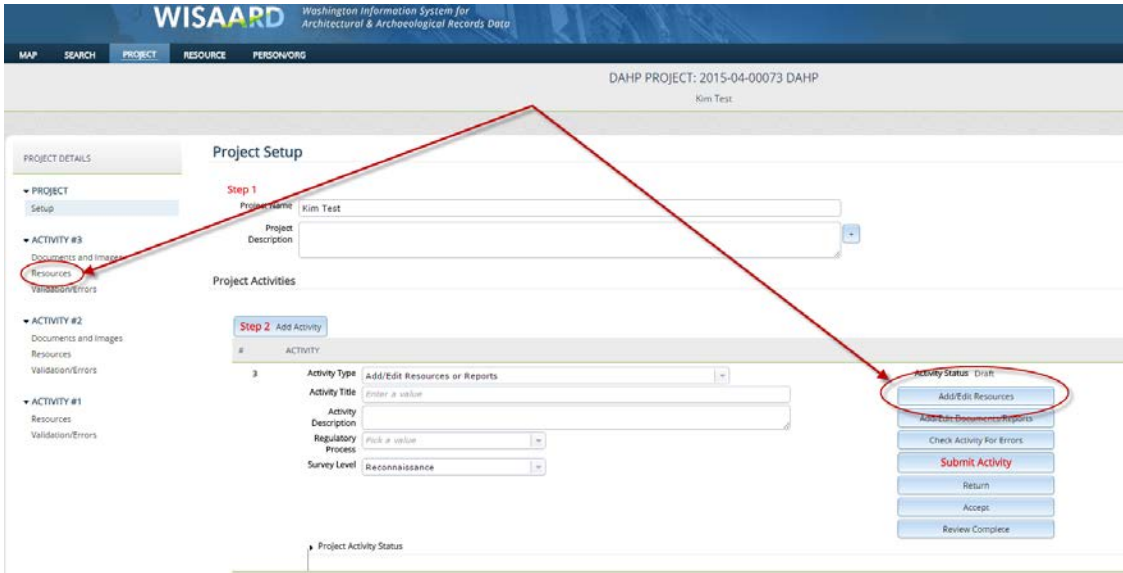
WISAARD Washington Information System for Architectural & Archaeological Records Data

MAP SEARCH PROJECT RESOURCE PERSON/ORG

DAHP PROJECT: 2015-04-00073 DAHP
Kim Test

PROJECT DETAILS

▾ PROJECT
Setup

▾ ACTIVITY #3
Documents and Images
Resources
Validation/Errors

▾ ACTIVITY #2
Documents and Images
Resources
Validation/Errors

▾ ACTIVITY #1
Resources
Validation/Errors

Project Setup

Step 1
Project Name Kim Test
Project Description

Project Activities

Step 2 Add Activity
# ACTIVITY
3 Activity Type Add/Edit Resources or Reports
Activity Title Enter a value
Activity Description
Regulatory Process Pick a value
Survey Level Reconnaissance

Activity Status Draft
Add/Edit Resources
Add/Edit Documents/Reports
Check Activity For Errors
Submit Activity
Return
Accept
Review Complete

Project Activity Status